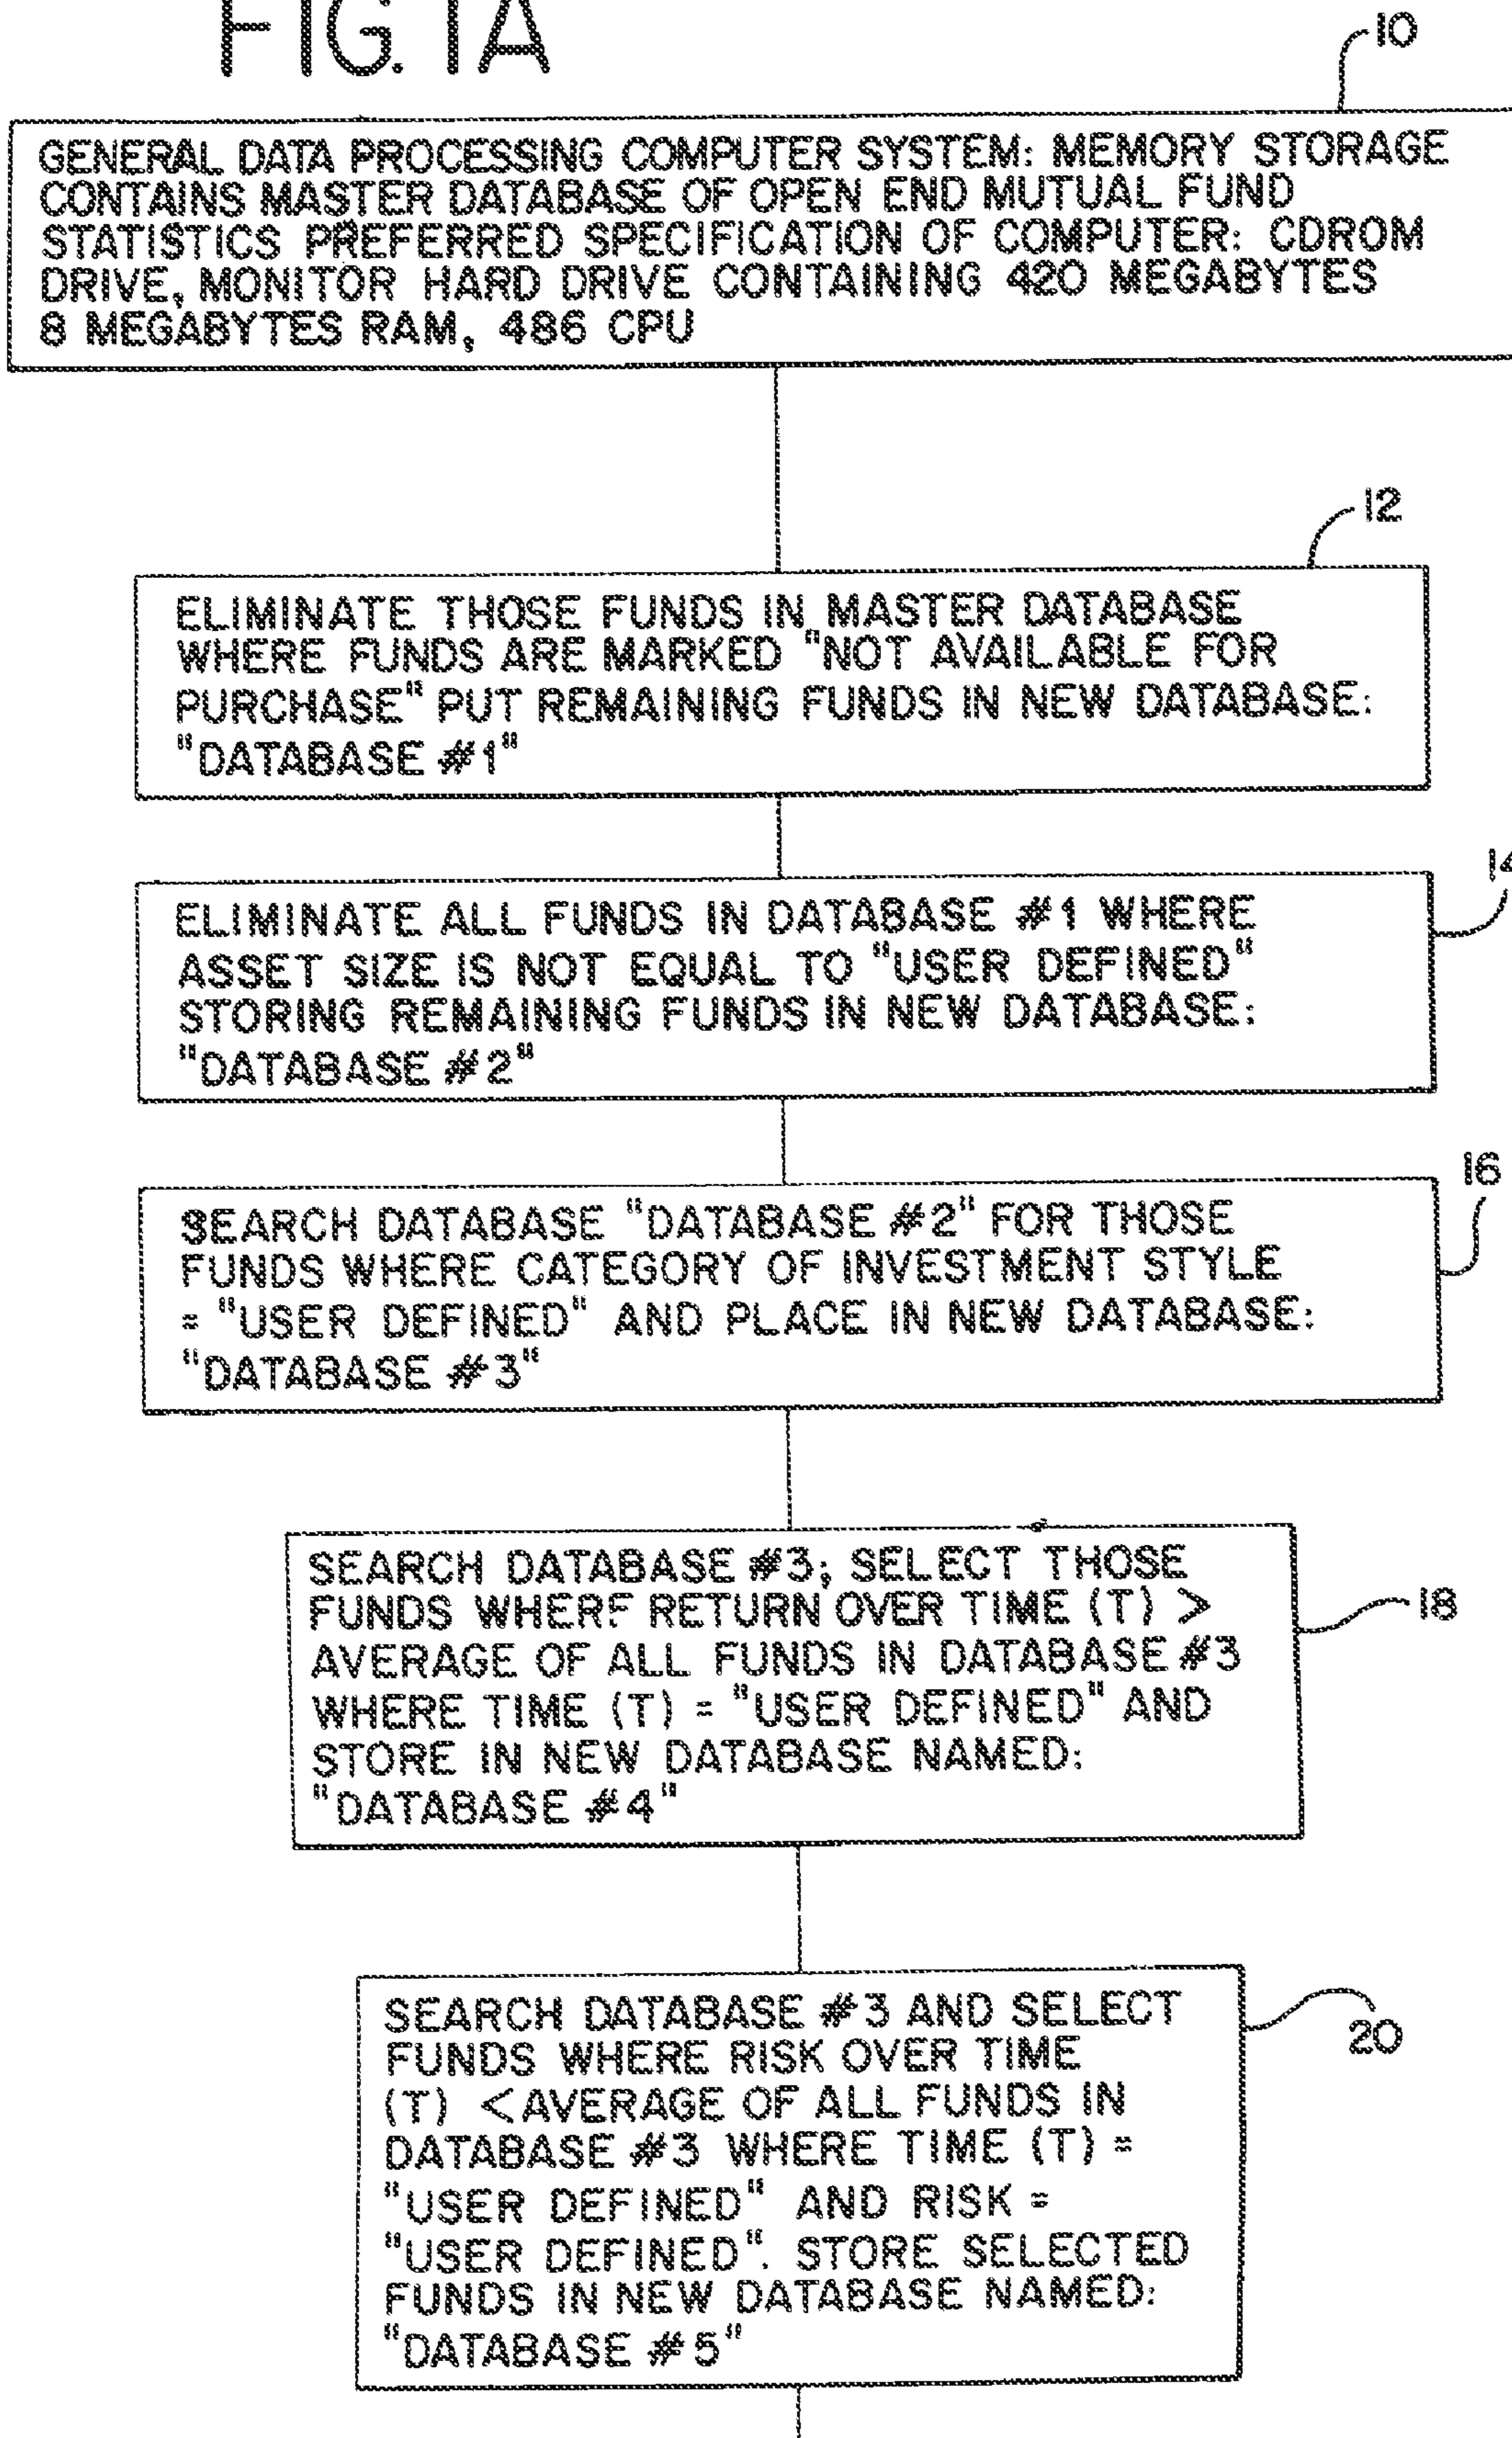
FIG. 1A

10

GENERAL DATA PROCESSING COMPUTER SYSTEM: MEMORY STORAGE CONTAINS MASTER DATABASE OF OPEN END MUTUAL FUND STATISTICS PREFERRED SPECIFICATION OF COMPUTER: CDROM DRIVE, MONITOR HARD DRIVE CONTAINING 420 MEGABYTES 8 MEGABYTES RAM, 486 CPU

12

ELIMINATE THOSE FUNDS IN MASTER DATABASE WHERE FUNDS ARE MARKED "NOT AVAILABLE FOR PURCHASE" PUT REMAINING FUNDS IN NEW DATABASE: "DATABASE #1"

14

ELIMINATE ALL FUNDS IN DATABASE #1 WHERE ASSET SIZE IS NOT EQUAL TO "USER DEFINED" STORING REMAINING FUNDS IN NEW DATABASE: "DATABASE #2"

16

SEARCH DATABASE "DATABASE #2" FOR THOSE FUNDS WHERE CATEGORY OF INVESTMENT STYLE = "USER DEFINED" AND PLACE IN NEW DATABASE: "DATABASE #3"

SEARCH DATABASE #3; SELECT THOSE FUNDS WHERF RETURN OVER TIME (T) > AVERAGE OF ALL FUNDS IN DATABASE #3 WHERE TIME (T) = "USER DEFINED" AND STORE IN NEW DATABASE NAMED: "DATABASE #4"

18

SEARCH DATABASE #3 AND SELECT FUNDS WHERE RISK OVER TIME (T) < AVERAGE OF ALL FUNDS IN DATABASE #3 WHERE TIME (T) = "USER DEFINED" AND RISK = "USER DEFINED". STORE SELECTED FUNDS IN NEW DATABASE NAMED: "DATABASE #5"

20